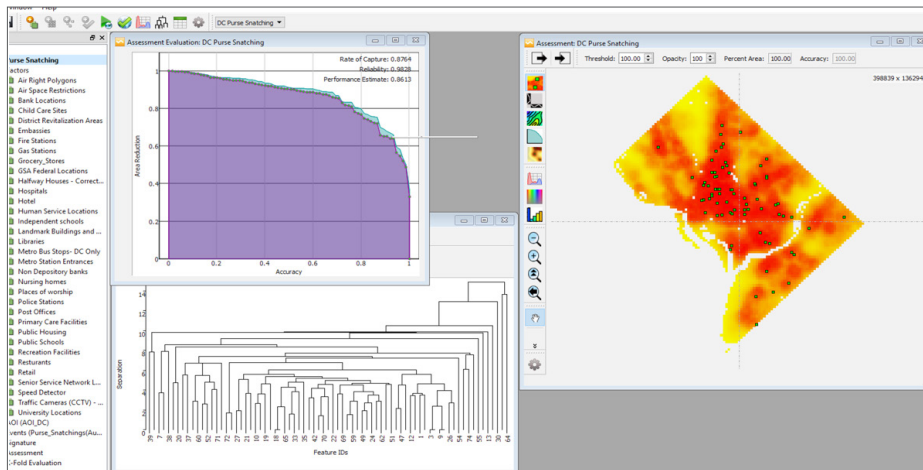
Window Help

DC Purse Snatching

Purse Snatching
actors
Air Right Polygons
Air Space Restrictions
Bank Locations
Child Care Sites
District Revitalization Areas
Embassies
Fire Stations
Gas Stations
Grocery_Stores
GSA Federal Locations
Halfway Houses - Correct...
Hospitals
Hotel
Human Service Locations
Independent schools
Landmark Buildings and ...
Libraries
Metro Bus Stops- DC Only
Metro Station Entrances
Non Depository banks
Nursing homes
Places of worship
Police Stations
Post Offices
Primary Care Facilities
Public Housing
Public Schools
Recreation Facilities
Resturants
Retail
Senior Service Network L...
Speed Detector
Traffic Cameras (CCTV) - ...
University Locations
AOI (AOI_DC)
vents (Purse_Snatchings(Au...
ignature
ssessment
-Fold Evaluation

Assessment Evaluation: DC Purse Snatching

Rate of Capture: 0.8764
Reliability: 0.9828
Performance Estimate: 0.8613

Area Reduction
1
0.8
0.6
0.4
0.2
0
0 0.2 0.4 0.6 0.8 1
Accuracy

Separation
14
12
10
8
Feature IDs
79 7 38 20 37 32 76 22 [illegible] 18 65 33 75 30 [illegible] 23 59 49 46 24 62 52 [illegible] 42 12 1 3 9 39 30 64

Assessment: DC Purse Snatching
Threshold: 100.00 Opacity: 100 Percent Area: 100.00 Accuracy: 100.00
398839 x 136294